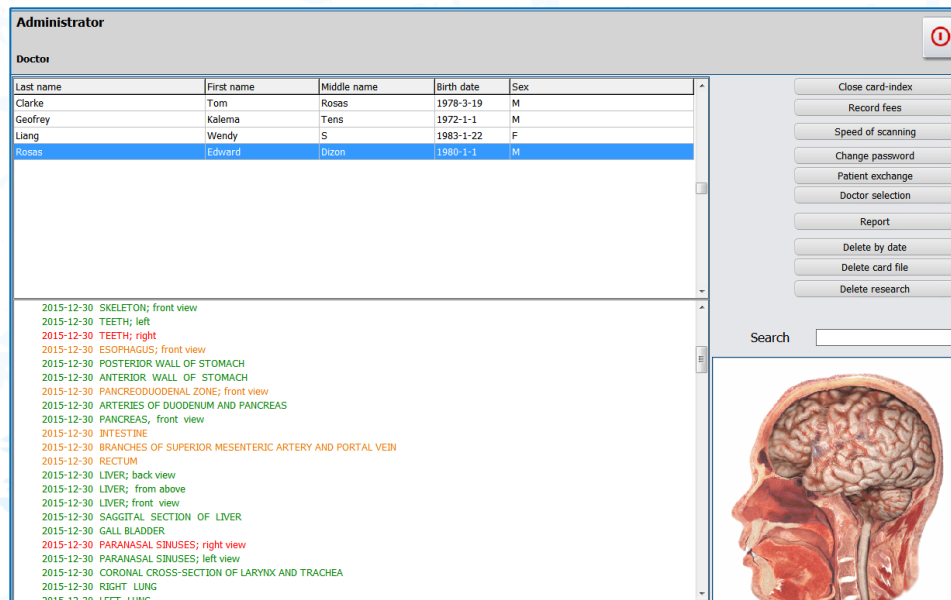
Administrator

Doctor

| Last name | First name | Middle name | Birth date | Sex |
|---|---|---|---|---|
| Clarke | Tom | Rosas | 1978-3-19 | M |
| Geofrey | Kalema | Tens | 1972-1-1 | M |
| Liang | Wendy | S | 1983-1-22 | F |
| Rosas | Edward | Dizon | 1980-1-1 | M |

2015-12-30 SKELETON; front view
2015-12-30 TEETH; left
2015-12-30 TEETH; right
2015-12-30 ESOPHAGUS; front view
2015-12-30 POSTERIOR WALL OF STOMACH
2015-12-30 ANTERIOR WALL OF STOMACH
2015-12-30 PANCREODUODENAL ZONE; front view
2015-12-30 ARTERIES OF DUODENUM AND PANCREAS
2015-12-30 PANCREAS, front view
2015-12-30 INTESTINE
2015-12-30 BRANCHES OF SUPERIOR MESENTERIC ARTERY AND PORTAL VEIN
2015-12-30 RECTUM
2015-12-30 LIVER; back view
2015-12-30 LIVER; from above
2015-12-30 LIVER; front view
2015-12-30 SAGGITAL SECTION OF LIVER
2015-12-30 GALL BLADDER
2015-12-30 PARANASAL SINUSES; right view
2015-12-30 PARANASAL SINUSES; left view
2015-12-30 CORONAL CROSS-SECTION OF LARYNX AND TRACHEA
2015-12-30 RIGHT LUNG
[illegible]

Close card-index
Record fees
Speed of scanning
Change password
Patient exchange
Doctor selection
Report
Delete by date
Delete card file
Delete research

Search